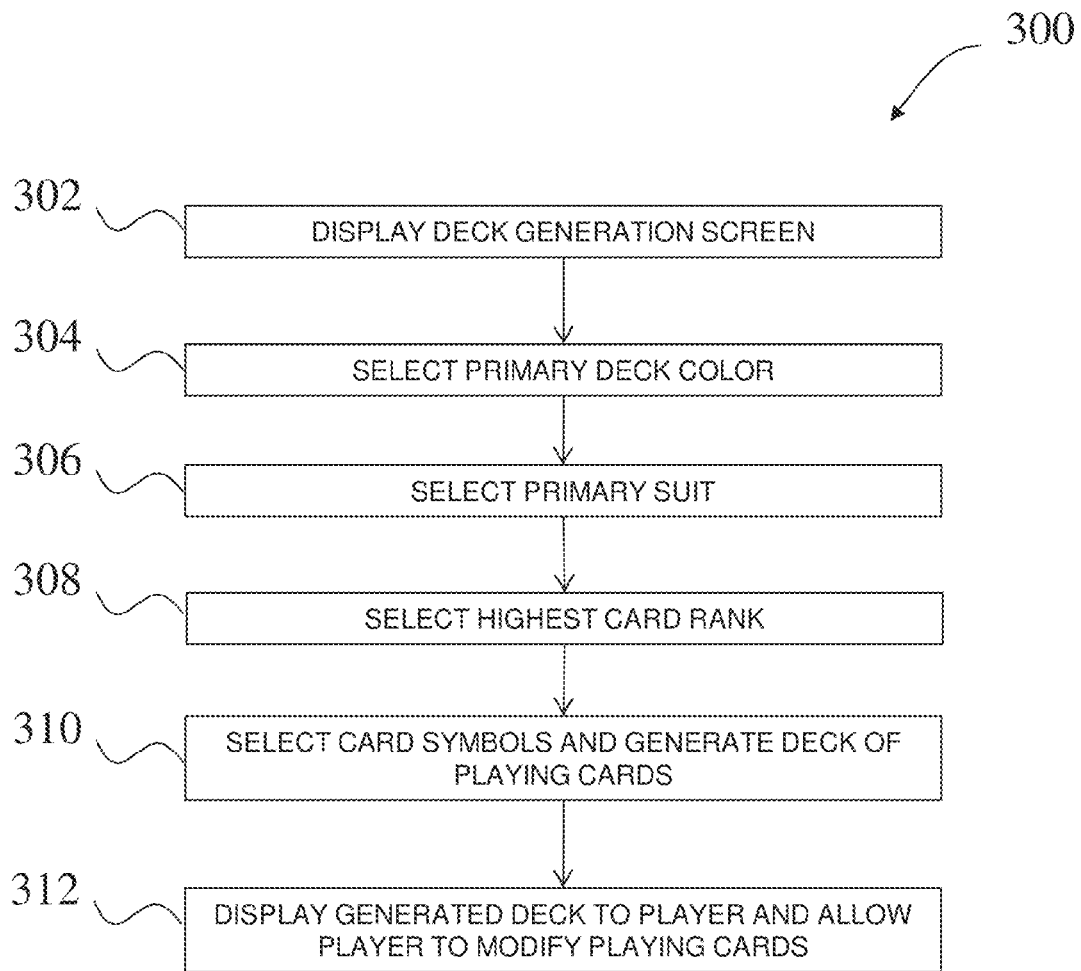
300

302 DISPLAY DECK GENERATION SCREEN

304 SELECT PRIMARY DECK COLOR

306 SELECT PRIMARY SUIT

308 SELECT HIGHEST CARD RANK

310 SELECT CARD SYMBOLS AND GENERATE DECK OF PLAYING CARDS

312 DISPLAY GENERATED DECK TO PLAYER AND ALLOW PLAYER TO MODIFY PLAYING CARDS